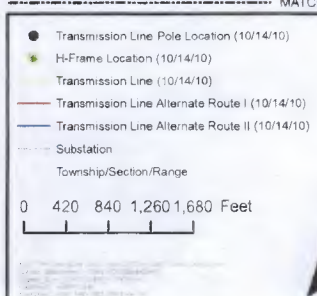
MATC

Transmission Line Pole Location (10/14/10)

H-Frame Location (10/14/10)

Transmission Line (10/14/10)

Transmission Line Alternate Route I (10/14/10)

Transmission Line Alternate Route II (10/14/10)

Substation

Township/Section/Range

0 420 840 1,260 1,680 Feet

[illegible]